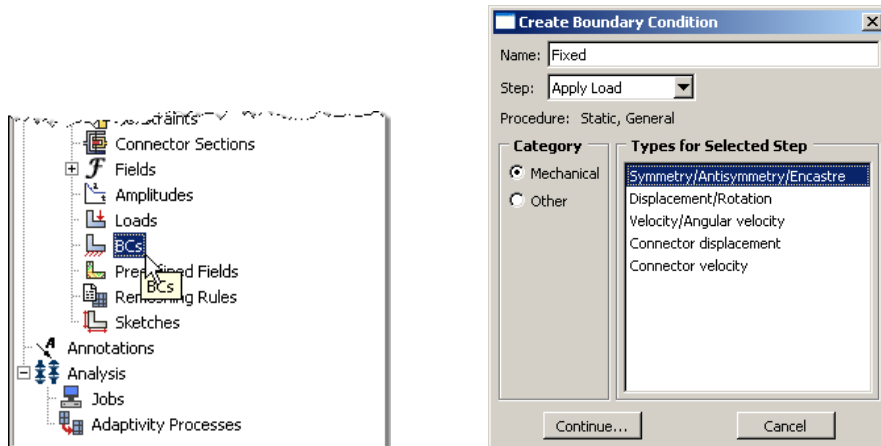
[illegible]straints
Connector Sections
Fields
Amplitudes
Loads
BCs
Pre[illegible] Fields
BCs
Re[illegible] Rules
Sketches
Annotations
Analysis
Jobs
Adaptivity Processes

Create Boundary Condition
Name: Fixed
Step: Apply Load
Procedure: Static, General
Category
Mechanical
Other
Types for Selected Step
Symmetry/Antisymmetry/Encastre
Displacement/Rotation
Velocity/Angular velocity
Connector displacement
Connector velocity
Continue...
Cancel